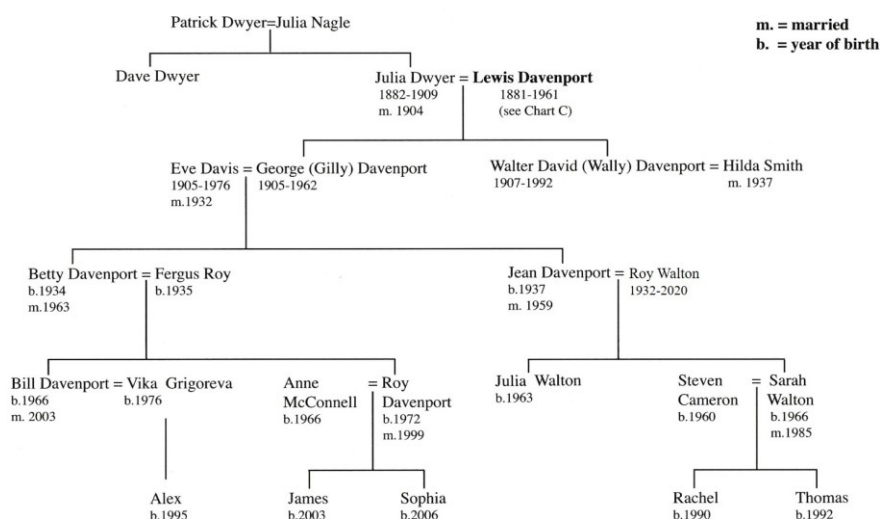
Patrick Dwyer=Julia Nagle

m. = married
b. = year of birth

Dave Dwyer

Julia Dwyer = **Lewis Davenport**
1882-1909
m. 1904
1881-1961
(see Chart C)

Eve Davis = George (Gilly) Davenport
1905-1976
m.1932
1905-1962

Walter David (Wally) Davenport = Hilda Smith
1907-1992
m. 1937

Betty Davenport = Fergus Roy
b.1934
m.1963
b.1935

Jean Davenport = Roy Walton
b.1937
m. 1959
1932-2020

Bill Davenport = Vika Grigoreva
b.1966
m. 2003
b.1976

Anne McConnell = Roy Davenport
b.1966
b.1972
m.1999

Julia Walton
b.1963

Steven Cameron = Sarah Walton
b.1960
b.1966
m.1985

Alex
b.1995

James
b.2003

Sophia
b.2006

Rachel
b.1990

Thomas
b.1992